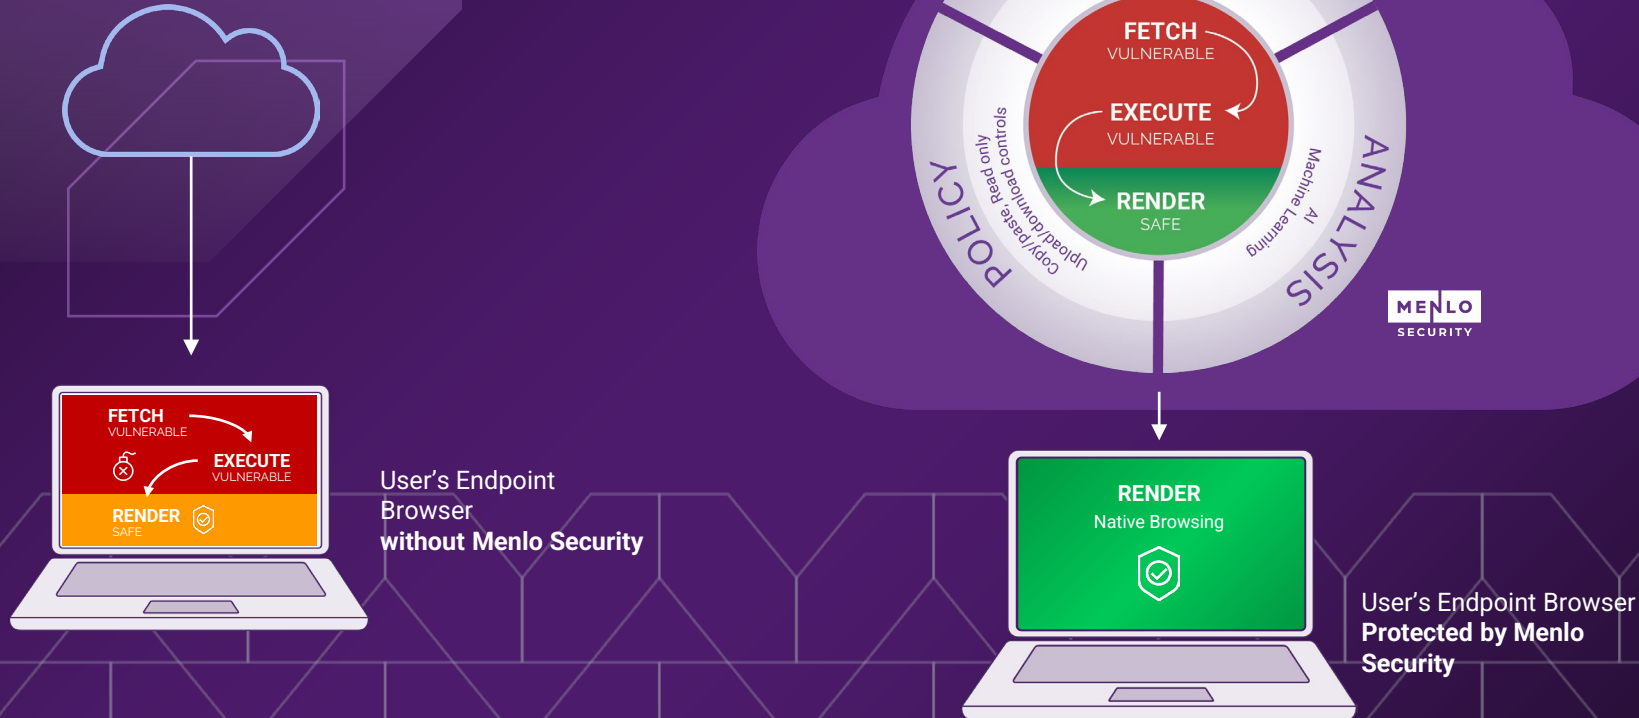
FETCH
VULNERABLE

EXECUTE
VULNERABLE

RENDER
SAFE

POLICY

Copy/paste, Read only
Upload/download controls

ANALYSIS

Machine Learning
AI

MENLO
SECURITY

FETCH
VULNERABLE

EXECUTE
VULNERABLE

RENDER
SAFE

User's Endpoint Browser
without Menlo Security

RENDER
Native Browsing

User's Endpoint Browser
Protected by Menlo Security